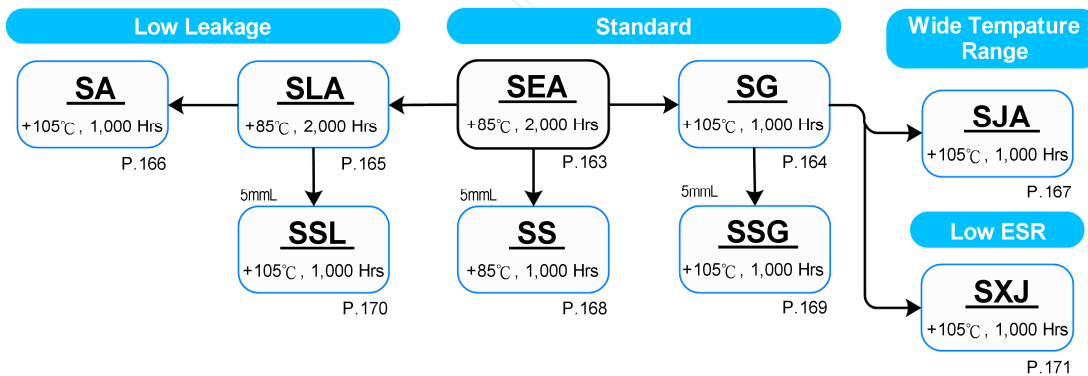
Low Leakage

Standard

Wide Tempature Range

SA
+105℃, 1,000 Hrs
P.166

SLA
+85℃, 2,000 Hrs
P.165

SEA
+85℃, 2,000 Hrs
P.163

SG
+105℃, 1,000 Hrs
P.164

SJA
+105℃, 1,000 Hrs
P.167

5mmL

SSL
+105℃, 1,000 Hrs
P.170

5mmL

SS
+85℃, 1,000 Hrs
P.168

5mmL

SSG
+105℃, 1,000 Hrs
P.169

Low ESR

SXJ
+105℃, 1,000 Hrs
P.171